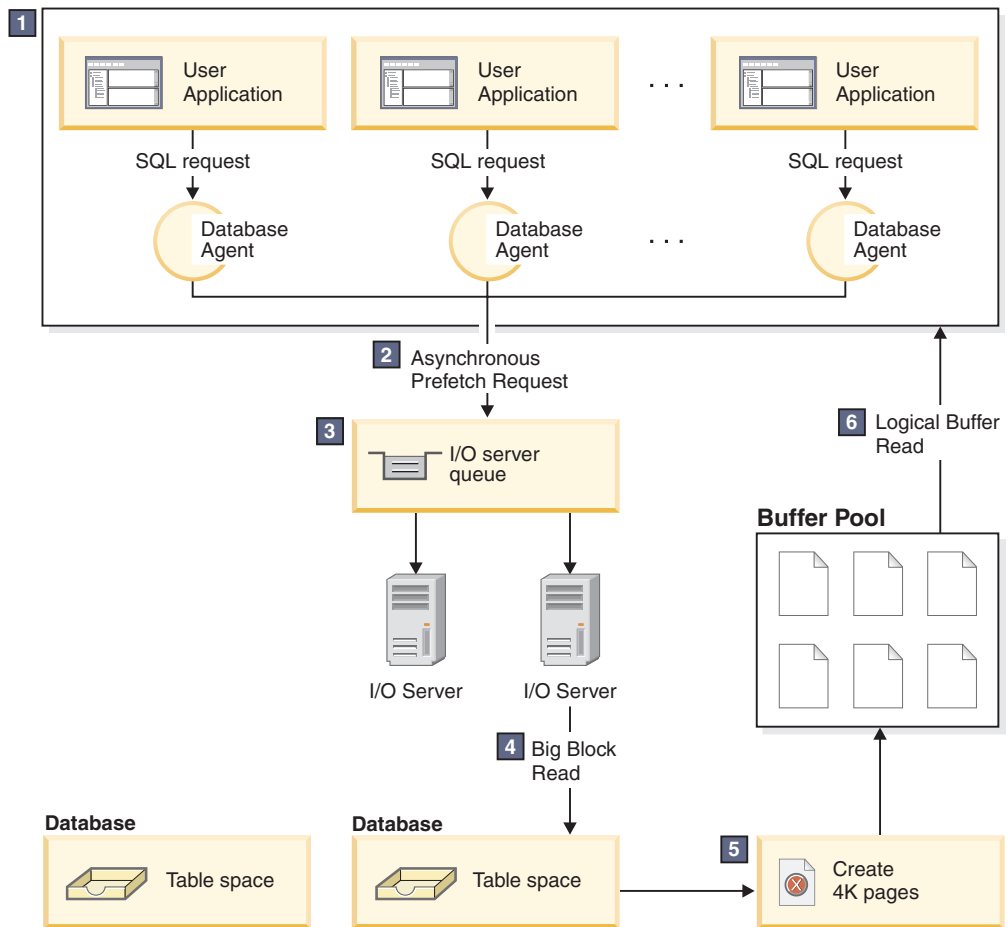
1

User Application

User Application

. . .

User Application

SQL request

SQL request

SQL request

Database Agent

Database Agent

. . .

Database Agent

2 Asynchronous Prefetch Request

3 I/O server queue

6 Logical Buffer Read

Buffer Pool

I/O Server

I/O Server

4 Big Block Read

Database

Table space

Database

Table space

5 Create 4K pages